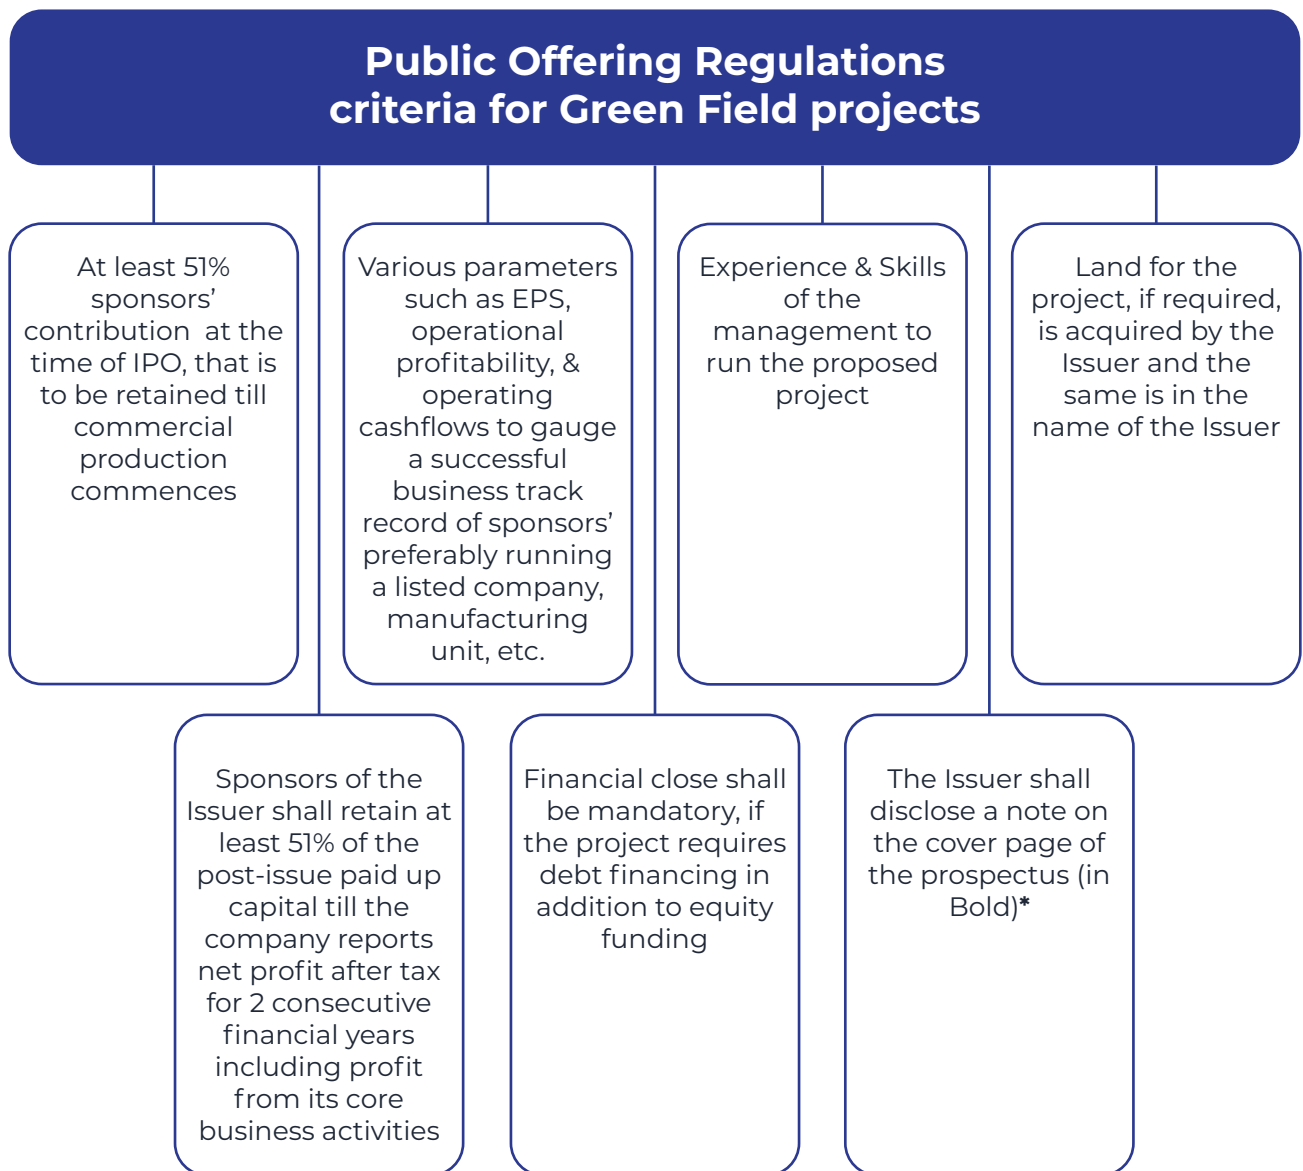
Public Offering Regulations criteria for Green Field projects

At least 51% sponsors' contribution at the time of IPO, that is to be retained till commercial production commences

Sponsors of the Issuer shall retain at least 51% of the post-issue paid up capital till the company reports net profit after tax for 2 consecutive financial years including profit from its core business activities

Various parameters such as EPS, operational profitability, & operating cashflows to gauge a successful business track record of sponsors' preferably running a listed company, manufacturing unit, etc.

Financial close shall be mandatory, if the project requires debt financing in addition to equity funding

Experience & Skills of the management to run the proposed project

The Issuer shall disclose a note on the cover page of the prospectus (in Bold)*

Land for the project, if required, is acquired by the Issuer and the same is in the name of the Issuer